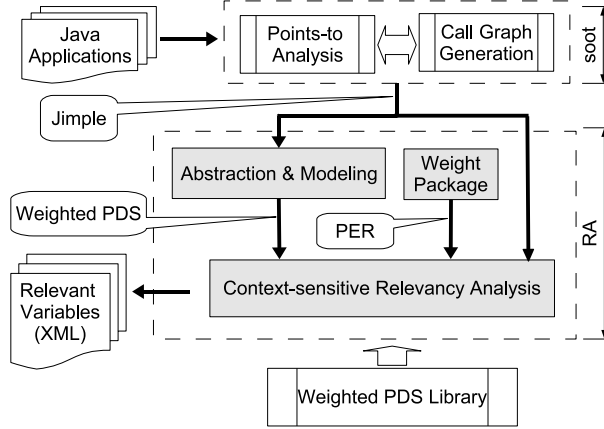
Java Applications

Points-to Analysis

Call Graph Generation

soot

Jimple

Abstraction & Modeling

Weight Package

Weighted PDS

PER

RA

Relevant Variables (XML)

Context-sensitive Relevancy Analysis

Weighted PDS Library